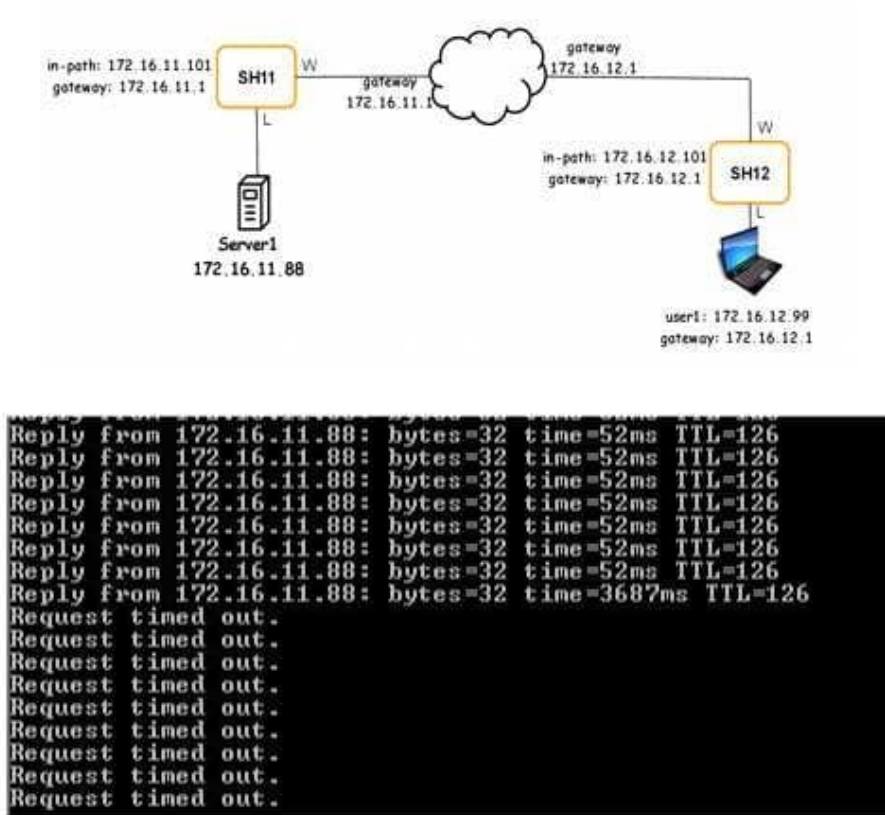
in-path: 172.16.11.101
gateway: 172.16.11.1

SH11

W

L

gateway
172.16.11.1

gateway
172.16.12.1

W

in-path: 172.16.12.101
gateway: 172.16.12.1

SH12

L

Server1
172.16.11.88

user1: 172.16.12.99
gateway: 172.16.12.1

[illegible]
Reply from 172.16.11.88: bytes=32 time=52ms TTL=126
Reply from 172.16.11.88: bytes=32 time=52ms TTL=126
Reply from 172.16.11.88: bytes=32 time=52ms TTL=126
Reply from 172.16.11.88: bytes=32 time=52ms TTL=126
Reply from 172.16.11.88: bytes=32 time=52ms TTL=126
Reply from 172.16.11.88: bytes=32 time=52ms TTL=126
Reply from 172.16.11.88: bytes=32 time=52ms TTL=126
Reply from 172.16.11.88: bytes=32 time=3687ms TTL=126
Request timed out.
Request timed out.
Request timed out.
Request timed out.
Request timed out.
Request timed out.
Request timed out.
Request timed out.
Request timed out.